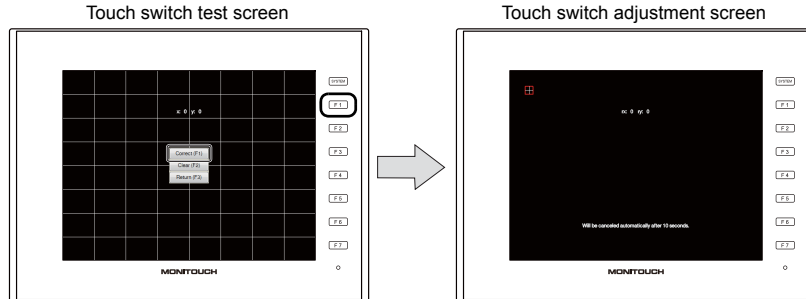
Touch switch test screen

x: 0 y: 0

Correct (F1)
Clear (F2)
Return (F3)

SYSTEM
F 1
F 2
F 3
F 4
F 5
F 6
F 7

MONITOUCH

Touch switch adjustment screen

x: 0 y: 0

Will be canceled automatically after 10 seconds.

SYSTEM
F 1
F 2
F 3
F 4
F 5
F 6
F 7

MONITOUCH